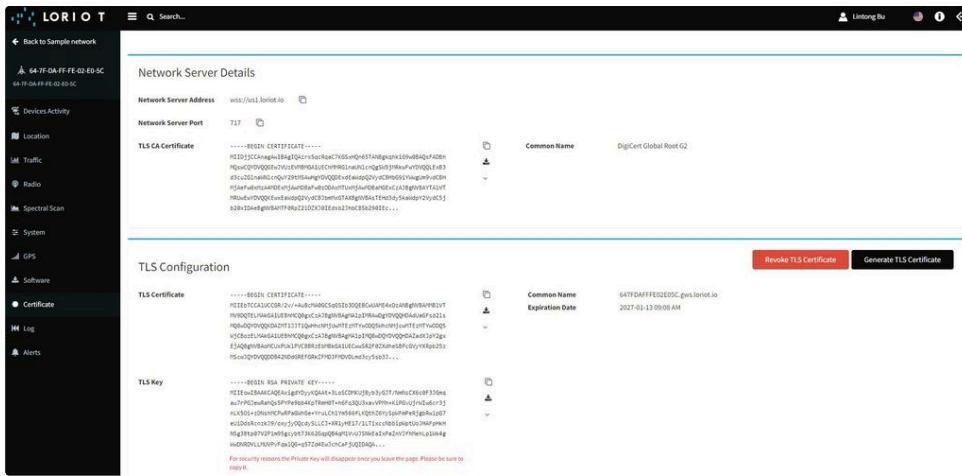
LORIOT
Search...
Lintong Bu

← Back to Sample network
64-7F-DA-FF-FE-02-E0-5C
64-7F-DA-FF-FE-02-E0-5C
Devices Activity
Location
Traffic
Radio
Spectral Scan
System
GPS
Software
Certificate
Log
Alerts

Network Server Details

Network Server Address wss://us1.loriot.io
Network Server Port 717
TLS CA Certificate -----BEGIN CERTIFICATE----- MIIDjjCCAnagAwIBAgIQAzrx5qcRqaC7KGSxHQn65TANBgkqhkiG9w0BAQsFADBh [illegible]
Common Name DigiCert Global Root G2

TLS Configuration
Revoke TLS Certificate
Generate TLS Certificate

TLS Certificate -----BEGIN CERTIFICATE----- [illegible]
Common Name 647FDAFFFE02E05C.gws.loriot.io
Expiration Date 2027-01-13 09:08 AM

TLS Key -----BEGIN RSA PRIVATE KEY----- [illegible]
For security reasons the Private Key will disappear once you leave the page. Please be sure to copy it.